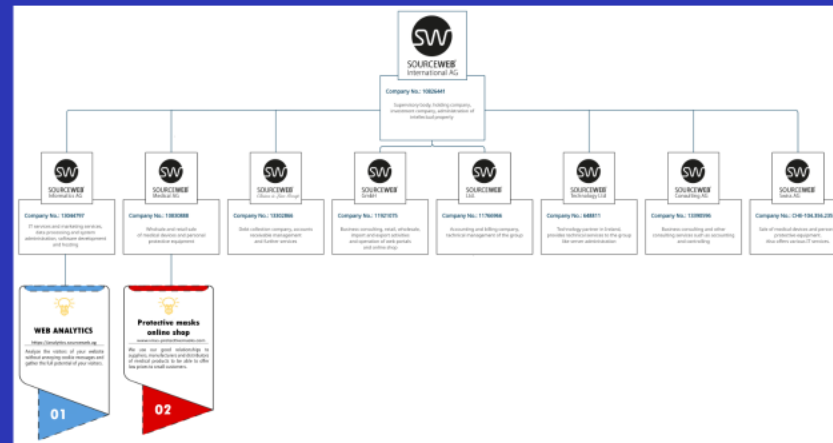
SW
SOURCEWEB
International AG

Company No.: 10826441

Supervisory body, holding company, crossroom company, administration of intellectual property

SW
SOURCEWEB
Informatics AG

Company No.: 13046797

IT services and marketing services, data processing and system administration, software development and hosting

SW
SOURCEWEB
Medical AG

Company No.: 13830888

Wholesale and retail sale of medical devices and personal protective equipment

SW
SOURCEWEB
Claims & Debt Recovery

Company No.: 13032866

Debt collection company, accounts receivable management and further services

SW
SOURCEWEB
GmbH

Company No.: 11921075

Business consulting, retail, wholesale, import and export activities and operation of web portals and online shop

SW
SOURCEWEB
Ltd.

Company No.: 11766966

Accounting and billing company, technical management of the group

SW
SOURCEWEB
Technology Ltd

Company No.: 648811

Technology partner in Ireland, provides technical services to the group like server administration

SW
SOURCEWEB
Consulting AG

Company No.: 13390096

Business consulting and other consulting services such as accounting and controlling

SW
SOURCEWEB
Swiss AG

Company No.: CHE-106.356.235

Sale of medical devices and personal protective equipment. Also offers various IT services.

WEB ANALYTICS

https://analytics.sourceweb.ag

Analyze the visitors of your website without annoying cookie messages and gather the full potential of your visitors.

01

Protective masks online shop

www.virus-protectivemasks.com

We use our good relationships to suppliers, manufacturers and distributors of medical products to be able to offer low prices to small customers.

02